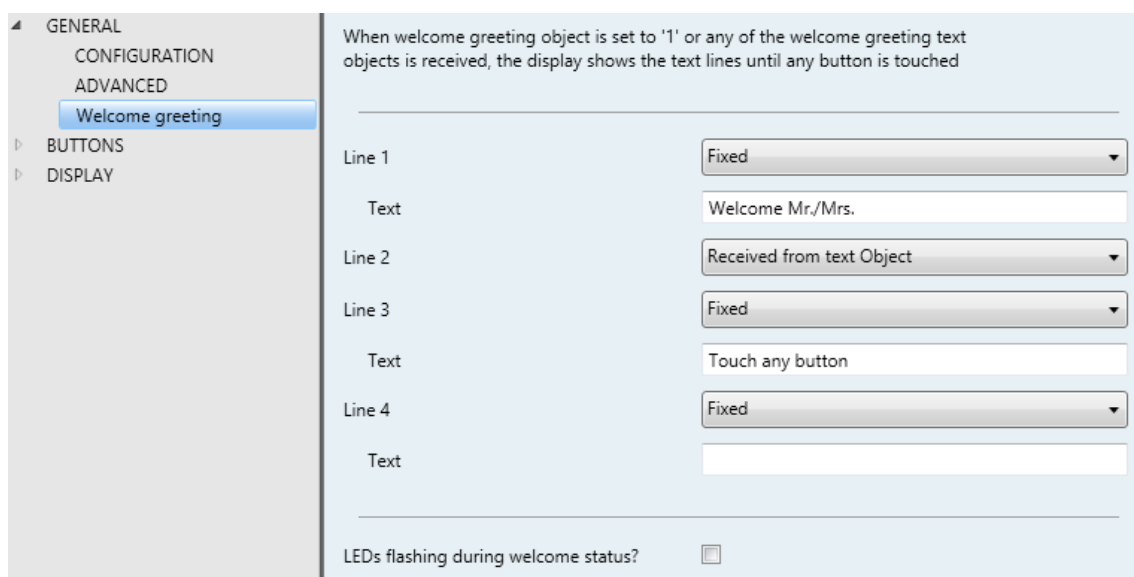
GENERAL
CONFIGURATION
ADVANCED
Welcome greeting
BUTTONS
DISPLAY

When welcome greeting object is set to '1' or any of the welcome greeting text objects is received, the display shows the text lines until any button is touched

Line 1 Fixed

Text Welcome Mr./Mrs.

Line 2 Received from text Object

Line 3 Fixed

Text Touch any button

Line 4 Fixed

Text

LEDs flashing during welcome status?